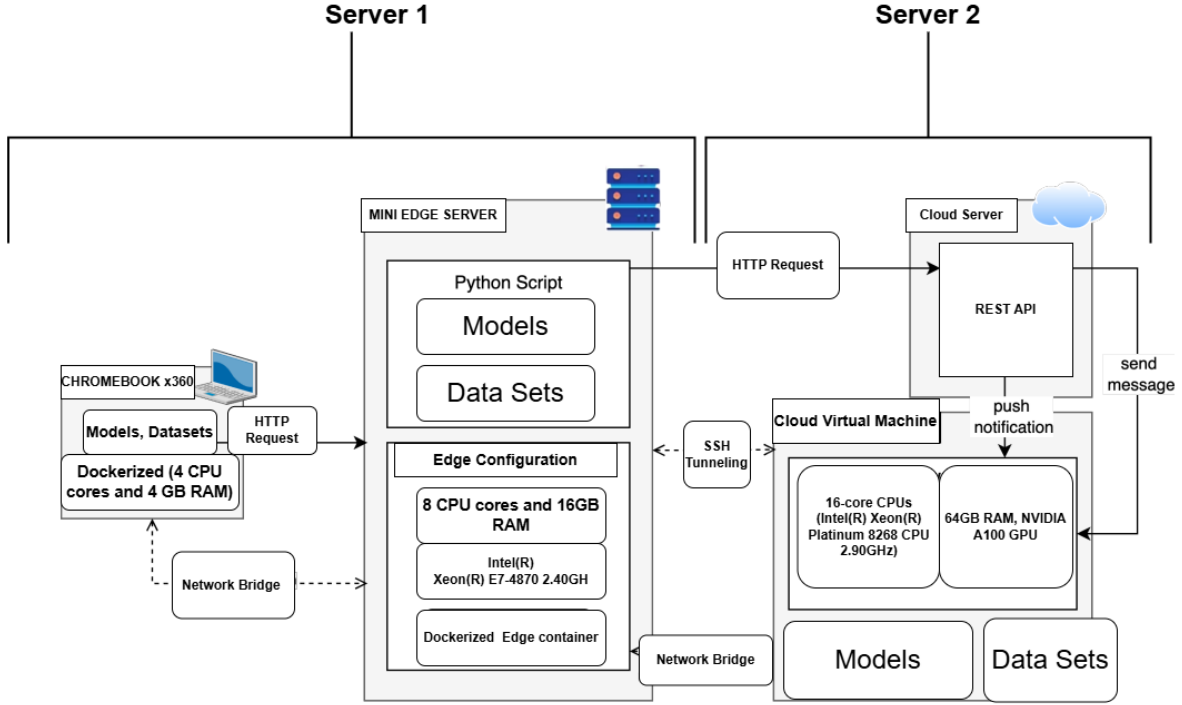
Server 1

Server 2

CHROMEBOOK x360

Models, Datasets

HTTP Request

Dockerized (4 CPU cores and 4 GB RAM)

Network Bridge

MINI EDGE SERVER

Python Script

Models

Data Sets

Edge Configuration

8 CPU cores and 16GB RAM

Intel(R) Xeon(R) E7-4870 2.40GH

Dockerized Edge container

HTTP Request

SSH Tunneling

Network Bridge

Cloud Server

REST API

send message

push notification

Cloud Virtual Machine

16-core CPUs (Intel(R) Xeon(R) Platinum 8268 CPU 2.90GHz)

64GB RAM, NVIDIA A100 GPU

Models

Data Sets